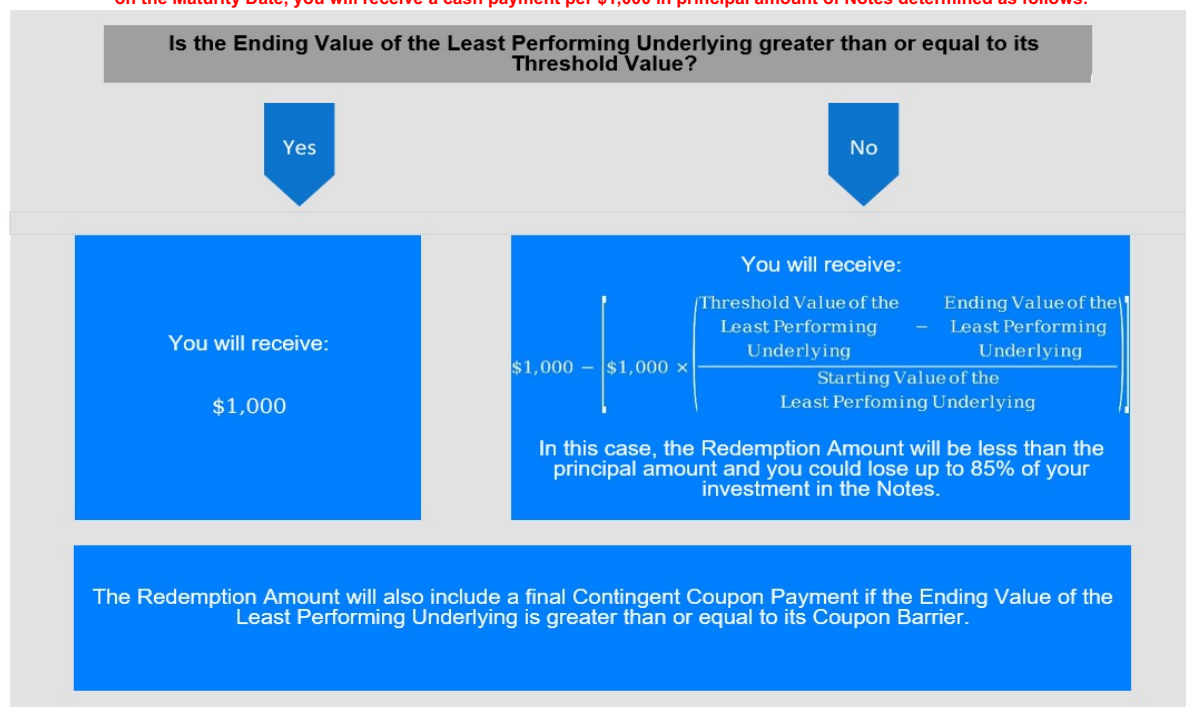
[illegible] Maturity Date, you will receive a cash payment per $1,000 in principal amount of Notes determined as follows:

Is the Ending Value of the Least Performing Underlying greater than or equal to its Threshold Value?

Yes

No

You will receive:

$1,000

You will receive:

$\$1,000 - \left[\$1,000 \times \left(\frac{\text{Threshold Value of the Least Performing Underlying} - \text{Ending Value of the Least Performing Underlying}}{\text{Starting Value of the Least Perfoming Underlying}}\right)\right]$

In this case, the Redemption Amount will be less than the principal amount and you could lose up to 85% of your investment in the Notes.

The Redemption Amount will also include a final Contingent Coupon Payment if the Ending Value of the Least Performing Underlying is greater than or equal to its Coupon Barrier.